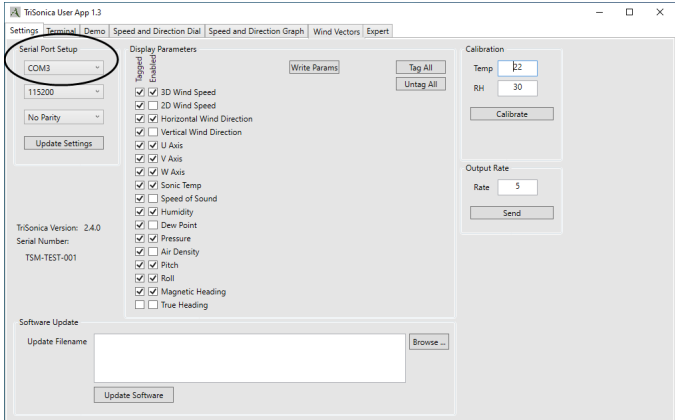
TriSonica User App 1.3

Settings | Terminal | Demo | Speed and Direction Dial | Speed and Direction Graph | Wind Vectors | Expert

Serial Port Setup

COM3

115200

No Parity

Update Settings

Display Parameters

Tagged
Enabled

Write Params

Tag All

Untag All

3D Wind Speed
2D Wind Speed
Horizontal Wind Direction
Vertical Wind Direction
U Axis
V Axis
W Axis
Sonic Temp
Speed of Sound
Humidity
Dew Point
Pressure
Air Density
Pitch
Roll
Magnetic Heading
True Heading

Calibration

Temp 22

RH 30

Calibrate

Output Rate

Rate 5

Send

TriSonica Version: 2.4.0
Serial Number:
TSM-TEST-001

Software Update

Update Filename

Browse ...

Update Software